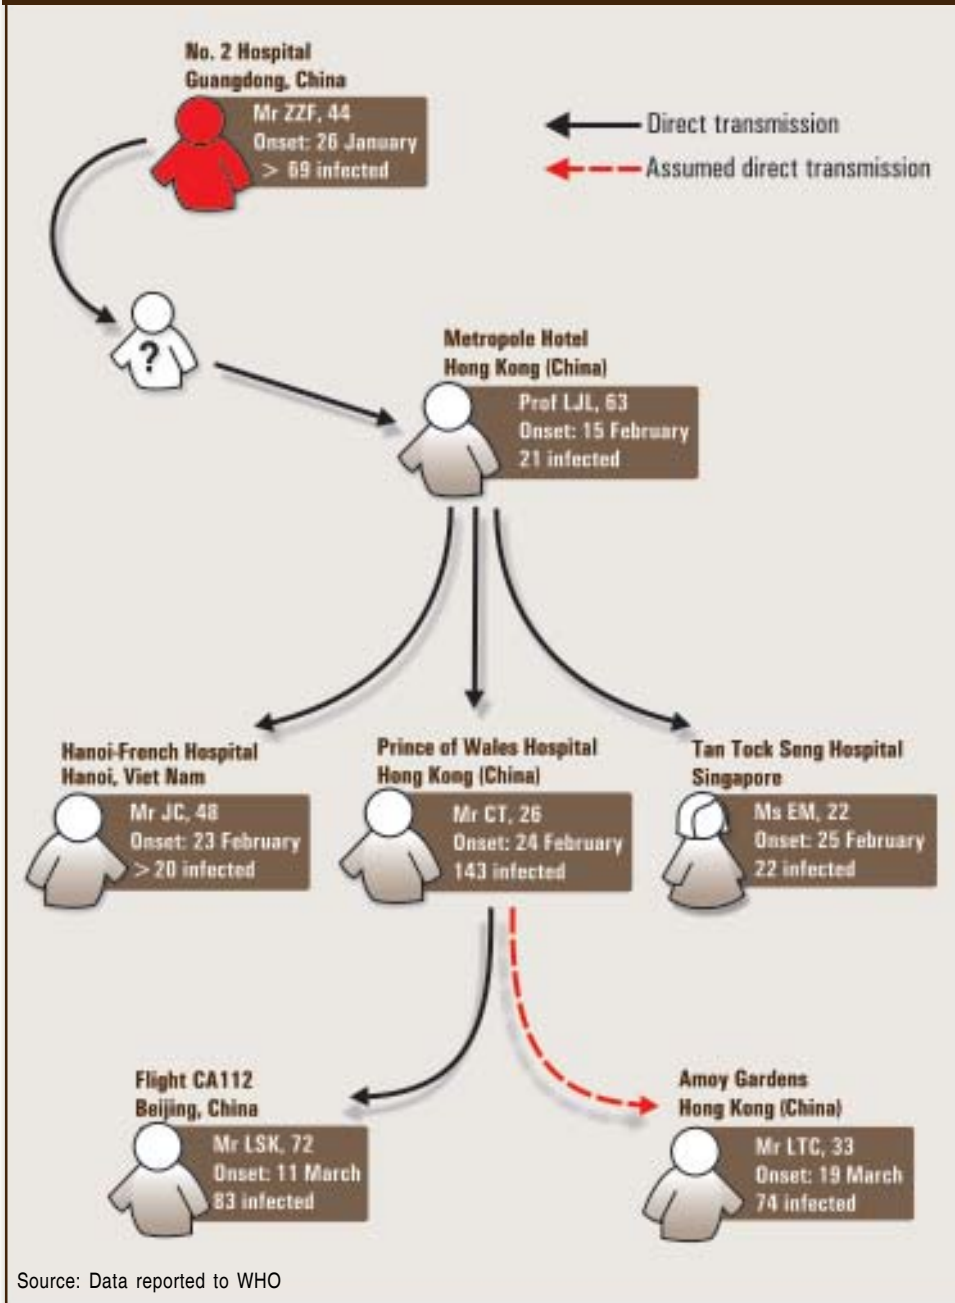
No. 2 Hospital
Guangdong, China

Mr ZZF, 44
Onset: 26 January
> 69 infected

Direct transmission

Assumed direct transmission

?

Metropole Hotel
Hong Kong (China)

Prof LJL, 63
Onset: 15 February
21 infected

Hanoi-French Hospital
Hanoi, Viet Nam

Mr JC, 48
Onset: 23 February
> 20 infected

Prince of Wales Hospital
Hong Kong (China)

Mr CT, 26
Onset: 24 February
143 infected

Tan Tock Seng Hospital
Singapore

Ms EM, 22
Onset: 25 February
22 infected

Flight CA112
Beijing, China

Mr LSK, 72
Onset: 11 March
83 infected

Amoy Gardens
Hong Kong (China)

Mr LTC, 33
Onset: 19 March
74 infected

Source: Data reported to WHO